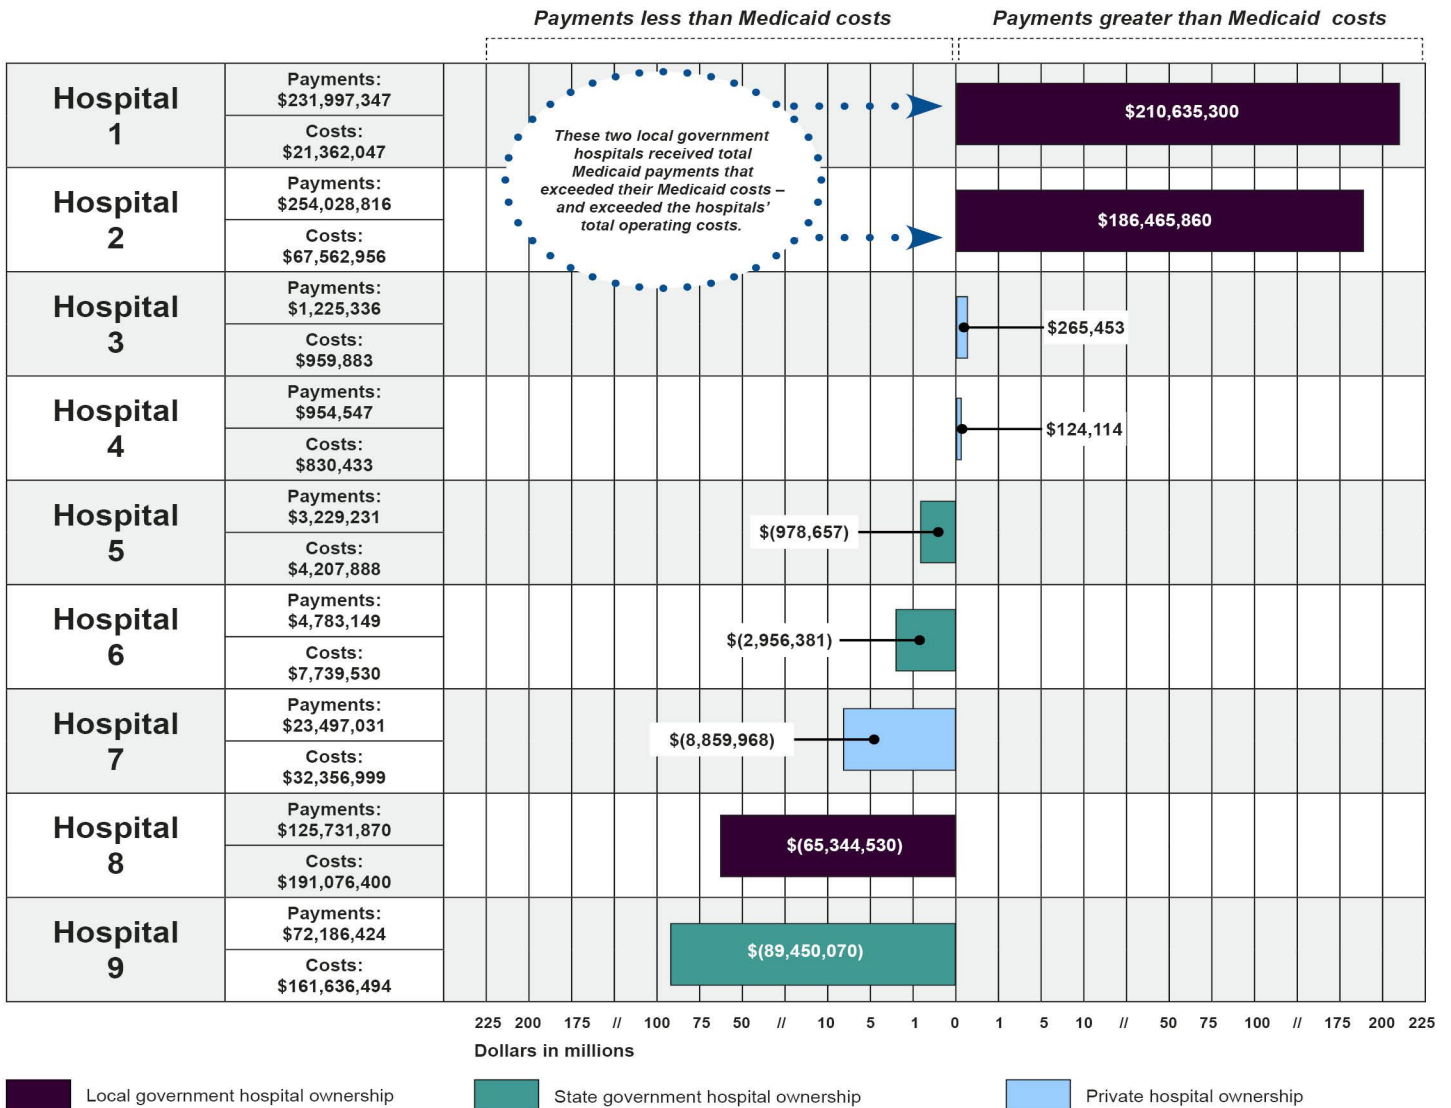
Payments less than Medicaid costs

Payments greater than Medicaid costs

| | | |
|---|---|---|
| Hospital 1 | Payments: $231,997,347 | $210,635,300 |
| | Costs: $21,362,047 | |
| Hospital 2 | Payments: $254,028,816 | $186,465,860 |
| | Costs: $67,562,956 | |
| Hospital 3 | Payments: $1,225,336 | $265,453 |
| | Costs: $959,883 | |
| Hospital 4 | Payments: $954,547 | $124,114 |
| | Costs: $830,433 | |
| Hospital 5 | Payments: $3,229,231 | $(978,657) |
| | Costs: $4,207,888 | |
| Hospital 6 | Payments: $4,783,149 | $(2,956,381) |
| | Costs: $7,739,530 | |
| Hospital 7 | Payments: $23,497,031 | $(8,859,968) |
| | Costs: $32,356,999 | |
| Hospital 8 | Payments: $125,731,870 | $(65,344,530) |
| | Costs: $191,076,400 | |
| Hospital 9 | Payments: $72,186,424 | $(89,450,070) |
| | Costs: $161,636,494 | |

These two local government hospitals received total Medicaid payments that exceeded their Medicaid costs – and exceeded the hospitals' total operating costs.

225 200 175 // 100 75 50 // 10 5 1 0 1 5 10 // 50 75 100 // 175 200 225

Dollars in millions

Local government hospital ownership

State government hospital ownership

Private hospital ownership